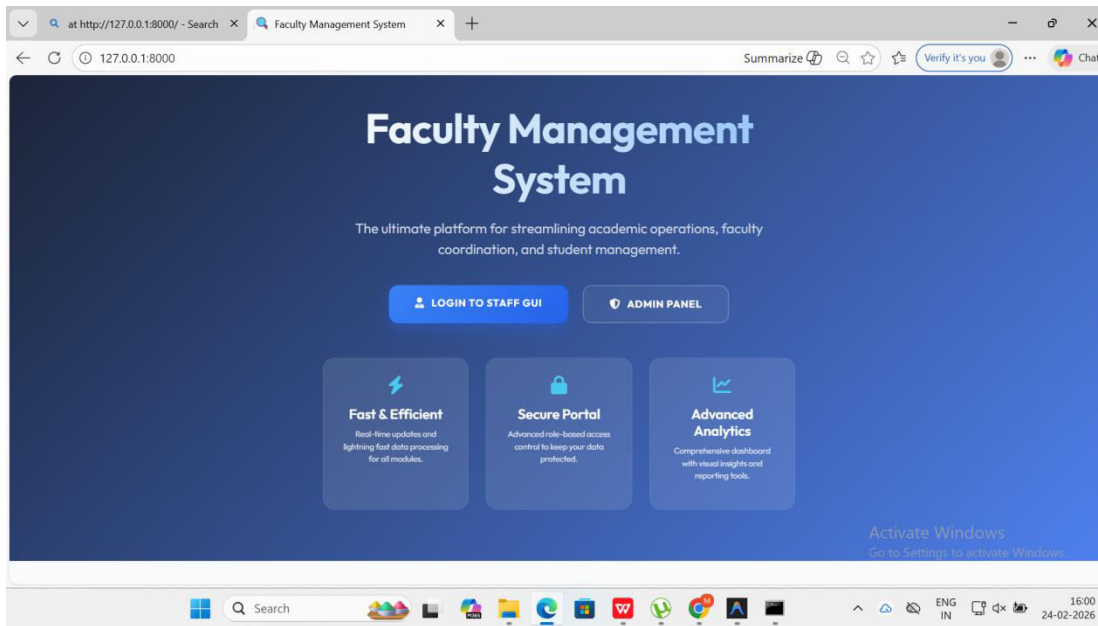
at http://127.0.0.1:8000/ - Search ×
Faculty Management System ×
+

127.0.0.1:8000
Summarize
Verify it's you
Chat

Faculty Management System

The ultimate platform for streamlining academic operations, faculty coordination, and student management.

LOGIN TO STAFF GUI
ADMIN PANEL

Fast & Efficient
Real-time updates and lightning fast data processing for all modules.

Secure Portal
Advanced role-based access control to keep your data protected.

Advanced Analytics
Comprehensive dashboard with visual insights and reporting tools.

Activate Windows
Go to Settings to activate Windows.

Search
ENG IN
16:00
24-02-2026